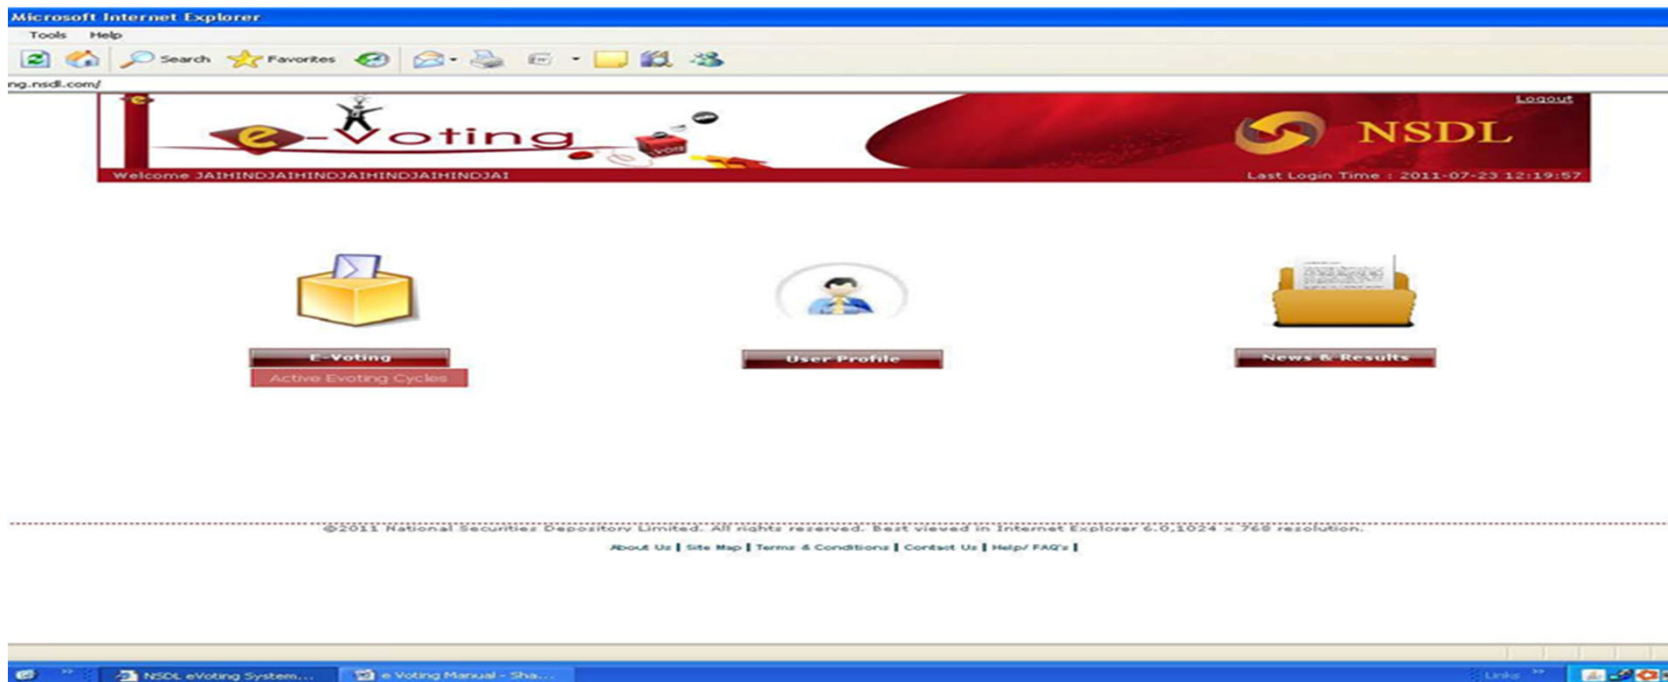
Microsoft Internet Explorer

Tools Help

Search Favorites

ng.nsdl.com/

Logout

e-Voting

VOTE

NSDL

Welcome JAIHINDJAIHINDJAIHINDJAIHINDJAI

Last Login Time : 2011-07-23 12:19:57

E-Voting

Active Evoting Cycles

User Profile

News & Results

©2011 National Securities Depository Limited. All rights reserved. Best viewed in Internet Explorer 6.0,1024 x 768 resolution.

About Us | Site Map | Terms & Conditions | Contact Us | Help/ FAQ's |

NSDL eVoting System...

e Voting Manual - Sha...

Links